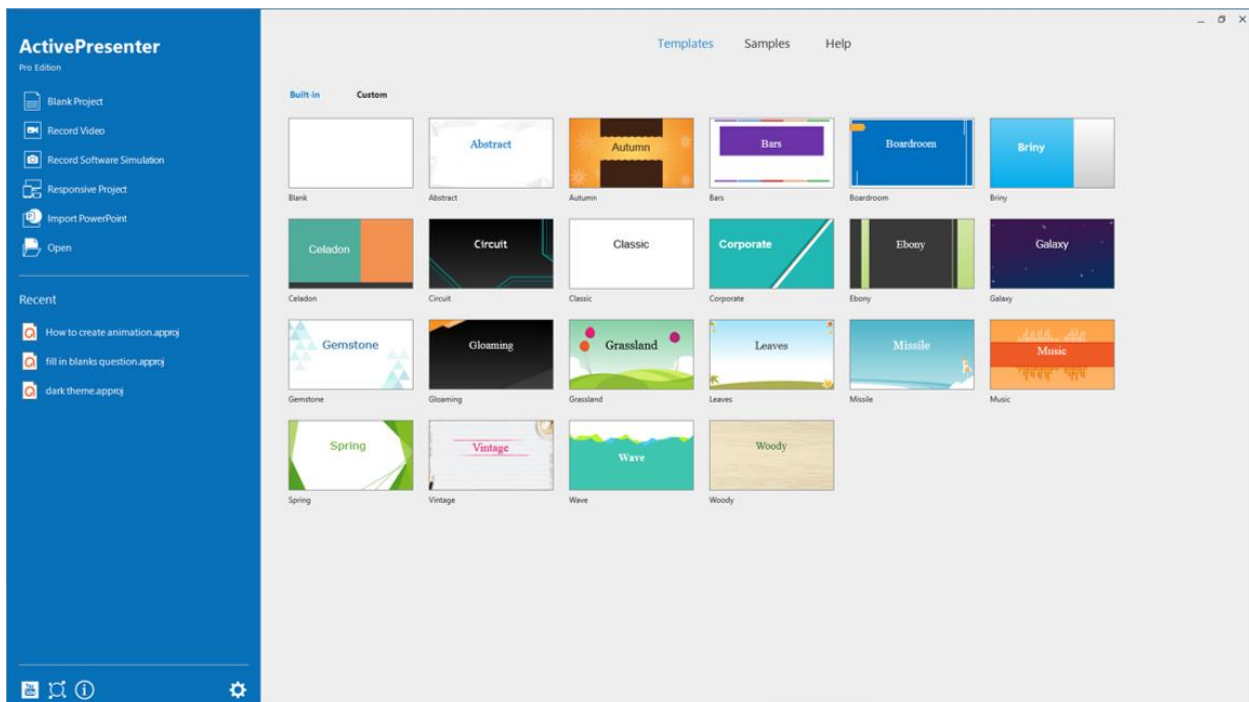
ActivePresenter
Pro Edition

Blank Project
Record Video
Record Software Simulation
Responsive Project
Import PowerPoint
Open

Recent
How to create animation.approj
fill in blanks question.approj
dark theme.approj

Templates Samples Help

Built-in Custom

Blank
Abstract
Abstract
Autumn
Autumn
Bars
Bars
Boardroom
Boardroom
Briny
Briny
Celadon
Celadon
Circuit
Circuit
Classic
Classic
Corporate
Corporate
Ebony
Ebony
Galaxy
Galaxy
Gemstone
Gemstone
Gloaming
Gloaming
Grassland
Grassland
Leaves
Leaves
Missile
Missile
Music
Music
Spring
Spring
Vintage
Vintage
Wave
Wave
Woody
Woody